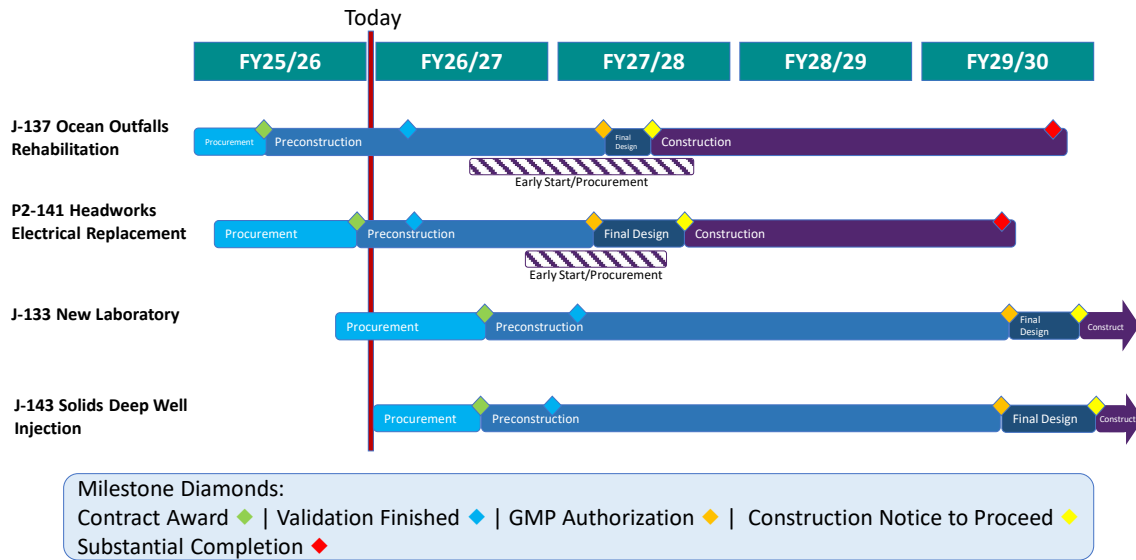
Today

FY25/26
FY26/27
FY27/28
FY28/29
FY29/30

J-137 Ocean Outfalls Rehabilitation
Procurement
Preconstruction
Final Design
Construction
Early Start/Procurement

P2-141 Headworks Electrical Replacement
Procurement
Preconstruction
Final Design
Construction
Early Start/Procurement

J-133 New Laboratory
Procurement
Preconstruction
Final Design
Construct

J-143 Solids Deep Well Injection
Procurement
Preconstruction
Final Design
Construct

Milestone Diamonds:
Contract Award ◆ | Validation Finished ◆ | GMP Authorization ◆ | Construction Notice to Proceed ◆
Substantial Completion ◆